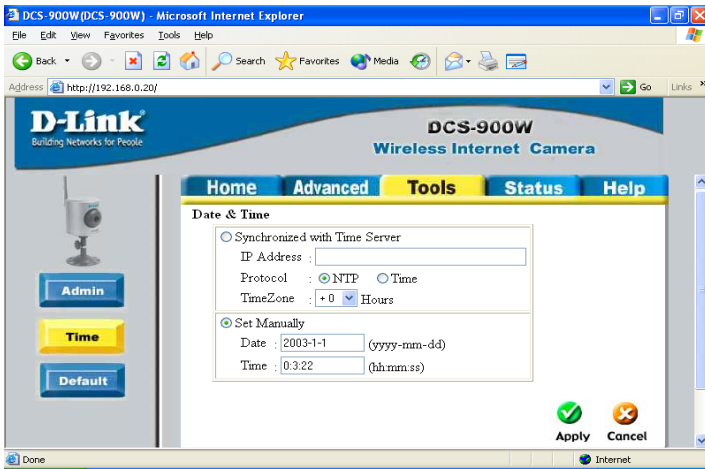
DCS-900W(DCS-900W) - Microsoft Internet Explorer

File Edit View Favorites Tools Help

Back Search Favorites Media

Address http://192.168.0.20/ Go Links

D-Link
Building Networks for People

DCS-900W
Wireless Internet Camera

Home Advanced Tools Status Help

Admin

Time

Default

Date & Time

Synchronized with Time Server

IP Address :

Protocol : NTP Time

TimeZone : +0 Hours

Set Manually

Date : 2003-1-1 (yyyy-mm-dd)

Time : 0:3:22 (hh:mm:ss)

Apply Cancel

Done Internet